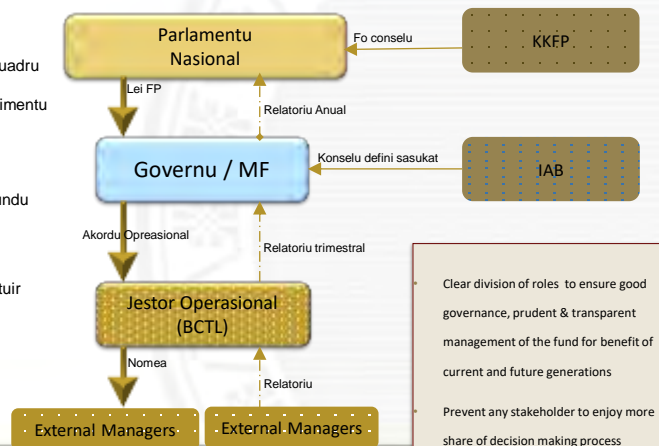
uadru

imentu

undu

tuir

Parlamentu Nasional

Fo conselu

KKFP

Lei FP

Relatoriu Anual

Governu / MF

Konselu defini sasukat

IAB

Akordu Opreasional

Relatoriu trimestral

Jestor Operasional (BCTL)

Nomea

Relatoriu

External Managers

External Managers

- Clear division of roles to ensure good governance, prudent & transparent management of the fund for benefit of current and future generations
- Prevent any stakeholder to enjoy more share of decision making process